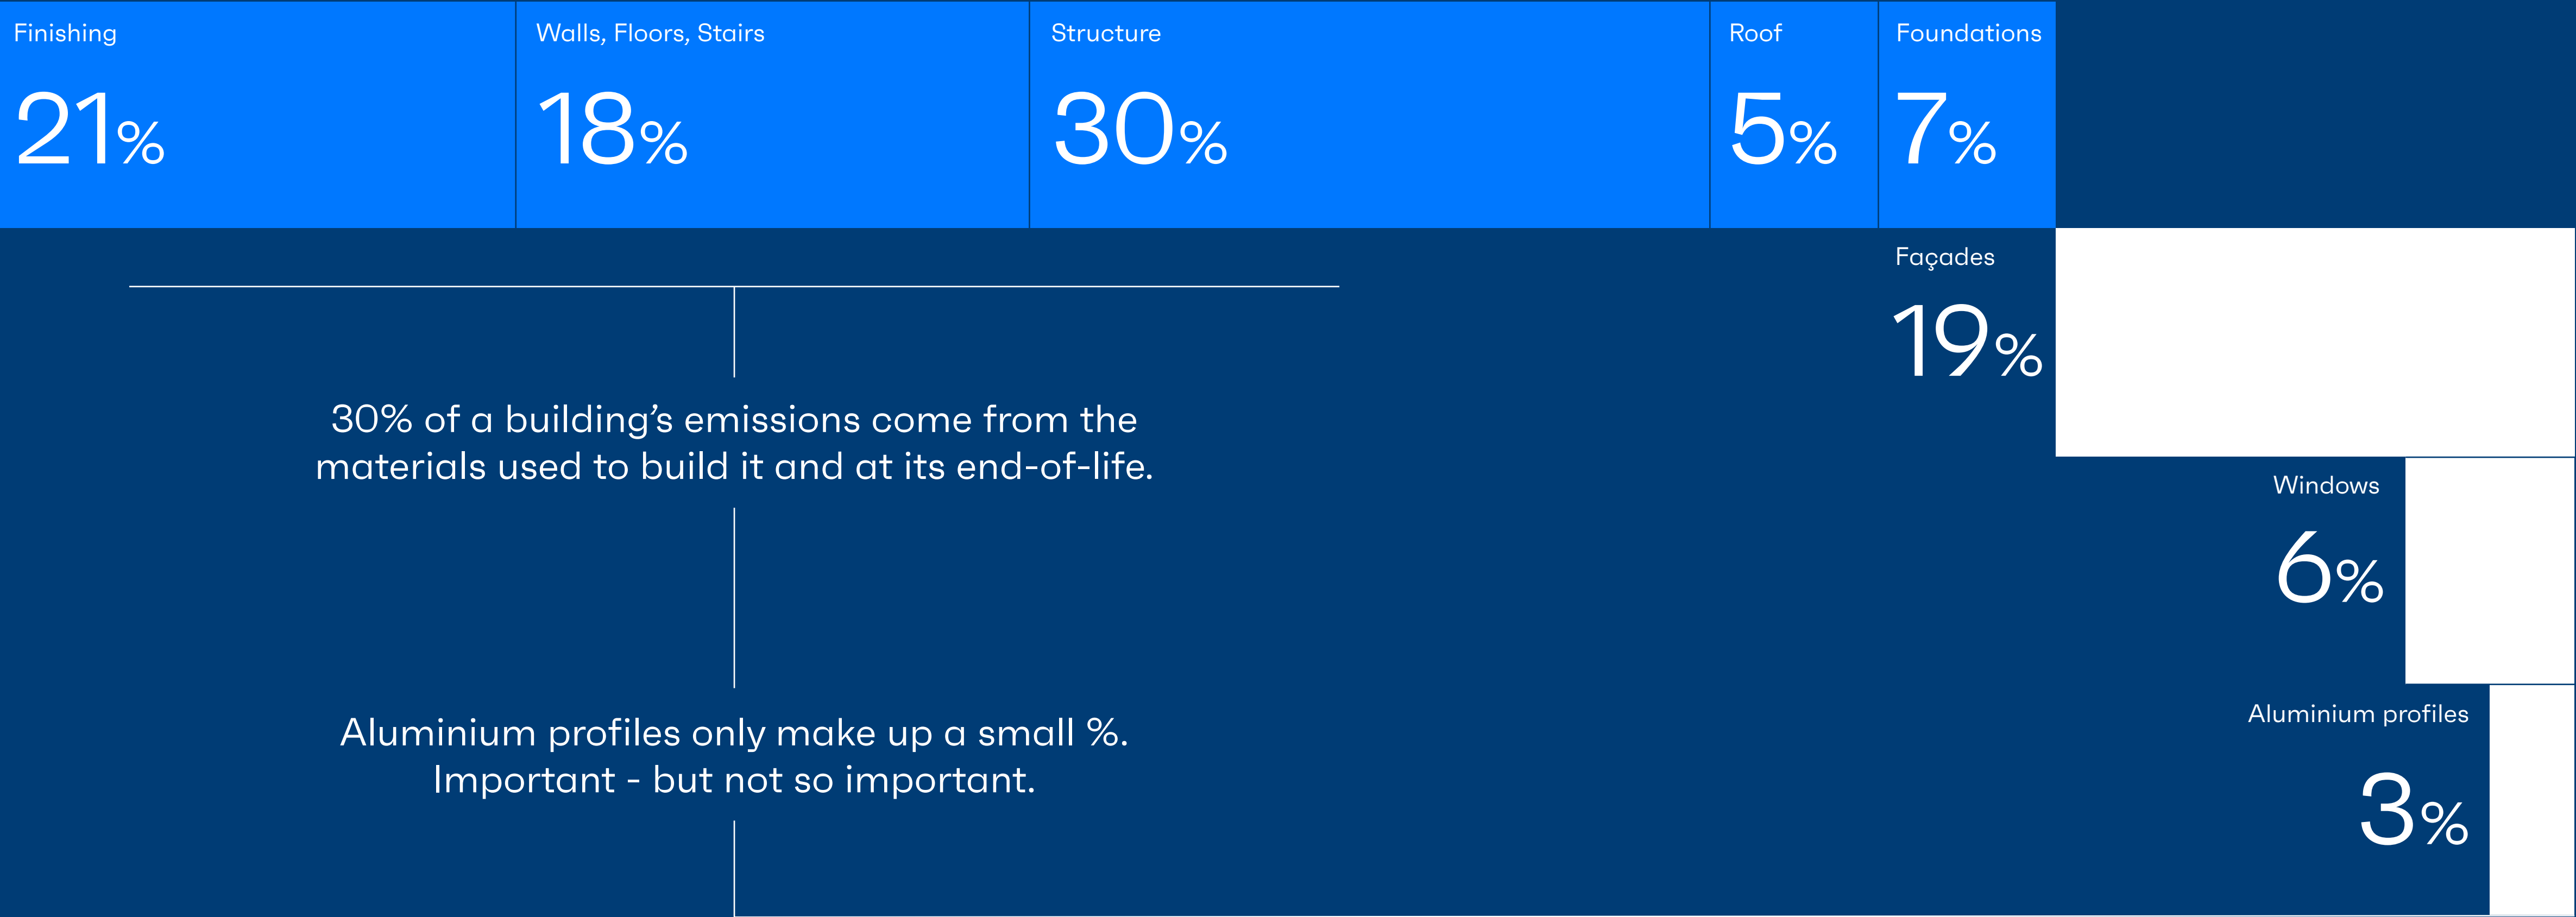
Finishing
21%

Walls, Floors, Stairs
18%

Structure
30%

Roof
5%

Foundations
7%

Façades
19%

30% of a building’s emissions come from the materials used to build it and at its end-of-life.

Windows
6%

Aluminium profiles only make up a small %. Important - but not so important.

Aluminium profiles
3%